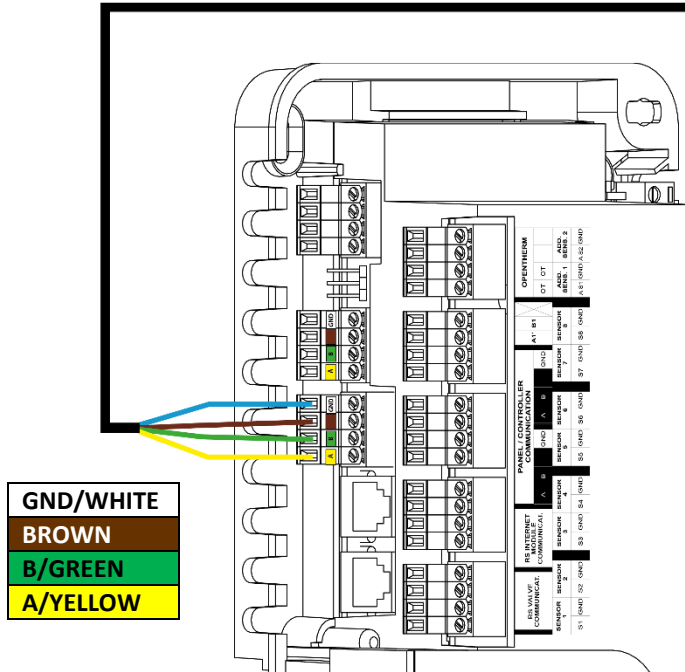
GND
B
A
GND
B
A

OPENTHERM
OT OT
ADD. SENS. 1
ADD. SENS. 2
A S1 GND A S2 GND
A1 B1
SENSOR 8
S8 GND
GND
SENSOR 7
S7 GND
B A GND
SENSOR 6
S6 GND
PANEL / CONTROLLER COMMUNICATION
SENSOR 5
S5 GND
B A
SENSOR 4
S4 GND
RS INTERNET MODULE COMMUNICAT.
SENSOR 3
S3 GND
RS VALVE COMMUNICAT.
SENSOR 2
S2 GND
SENSOR 1
S1 GND

GND/WHITE
BROWN
B/GREEN
A/YELLOW